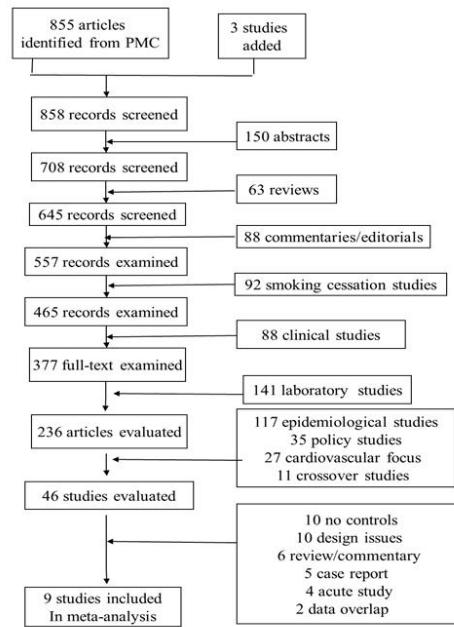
855 articles identified from PMC

3 studies added

858 records screened

150 abstracts

708 records screened

63 reviews

645 records screened

88 commentaries/editorials

557 records examined

92 smoking cessation studies

465 records examined

88 clinical studies

377 full-text examined

141 laboratory studies

236 articles evaluated

117 epidemiological studies
35 policy studies
27 cardiovascular focus
11 crossover studies

46 studies evaluated

10 no controls
10 design issues
6 review/commentary
5 case report
4 acute study
2 data overlap

9 studies included In meta-analysis